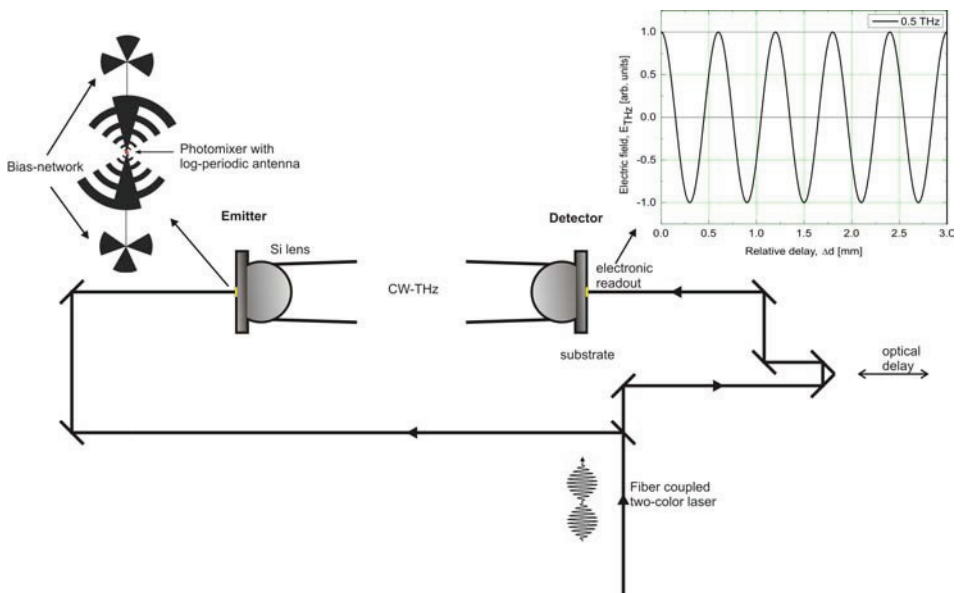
0.5 THz

1.0
0.5
0.0
-0.5
-1.0

Electric field, $E_{THz}$ [arb. units]

0.0 0.5 1.0 1.5 2.0 2.5 3.0

Relative delay, $\Delta d$ [mm]

Bias-network

Photomixer with log-periodic antenna

Emitter

Si lens

CW-THz

Detector

electronic readout

substrate

optical delay

Fiber coupled two-color laser